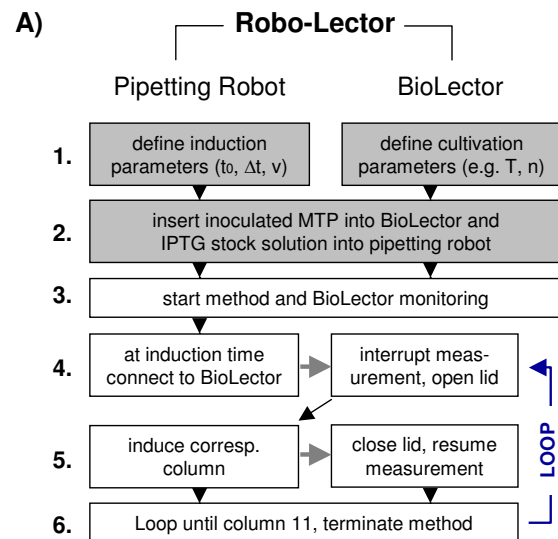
A)

Robo-Lector

Pipetting Robot

BioLector

1. define induction parameters ($t_0$, $\Delta t$, v)

define cultivation parameters (e.g. T, n)

2. insert inoculated MTP into BioLector and IPTG stock solution into pipetting robot

3. start method and BioLector monitoring

4. at induction time connect to BioLector

interrupt measurement, open lid

5. induce corresp. column

close lid, resume measurement

LOOP

6. Loop until column 11, terminate method